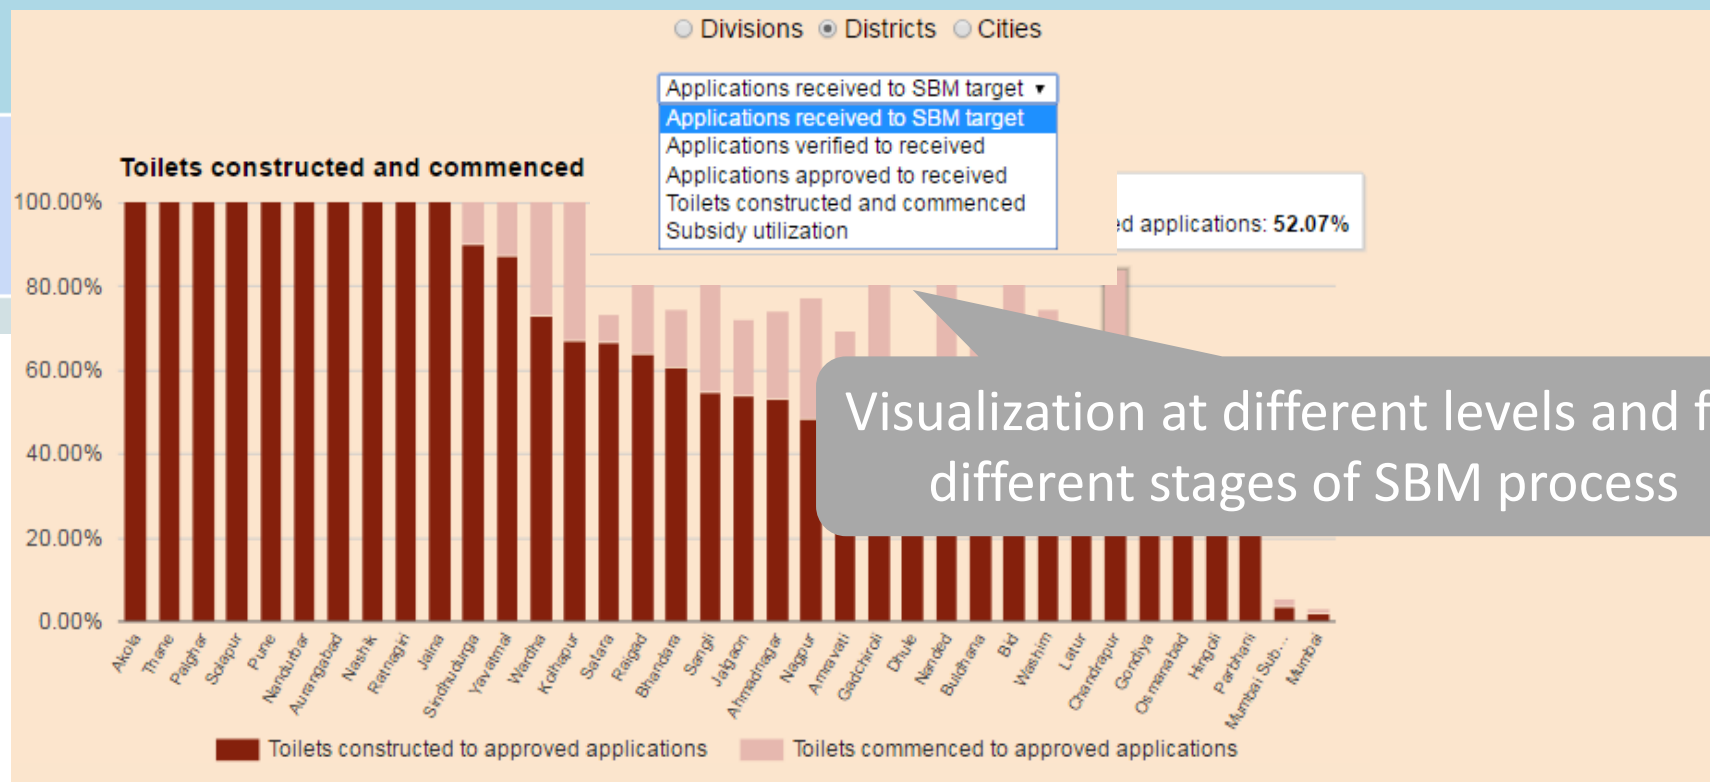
Divisions Districts Cities

Applications received to SBM target ▾
Applications received to SBM target
Applications verified to received
Applications approved to received
Toilets constructed and commenced
Subsidy utilization

Toilets constructed and commenced

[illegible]ed applications: 52.07%

100.00%
80.00%
60.00%
40.00%
20.00%
0.00%

Visualization at different levels and f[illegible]
different stages of SBM process

Akola
Thane
Palghar
Solapur
Pune
Nandurbar
Aurangabad
Nashik
Ratnagiri
Jalna
Sindhudurga
Yavatmal
Wardha
Kolhapur
Satara
Raigad
Bhandara
Sangli
Jalgaon
Ahmednagar
Nagpur
Amravati
Gadchiroli
Dhule
Nanded
Buldhana
Bid
Washim
Latur
Chandrapur
Gondiya
Osmanabad
Hingoli
Parbhani
Mumbai Sub...
Mumbai

Toilets constructed to approved applications
Toilets commenced to approved applications